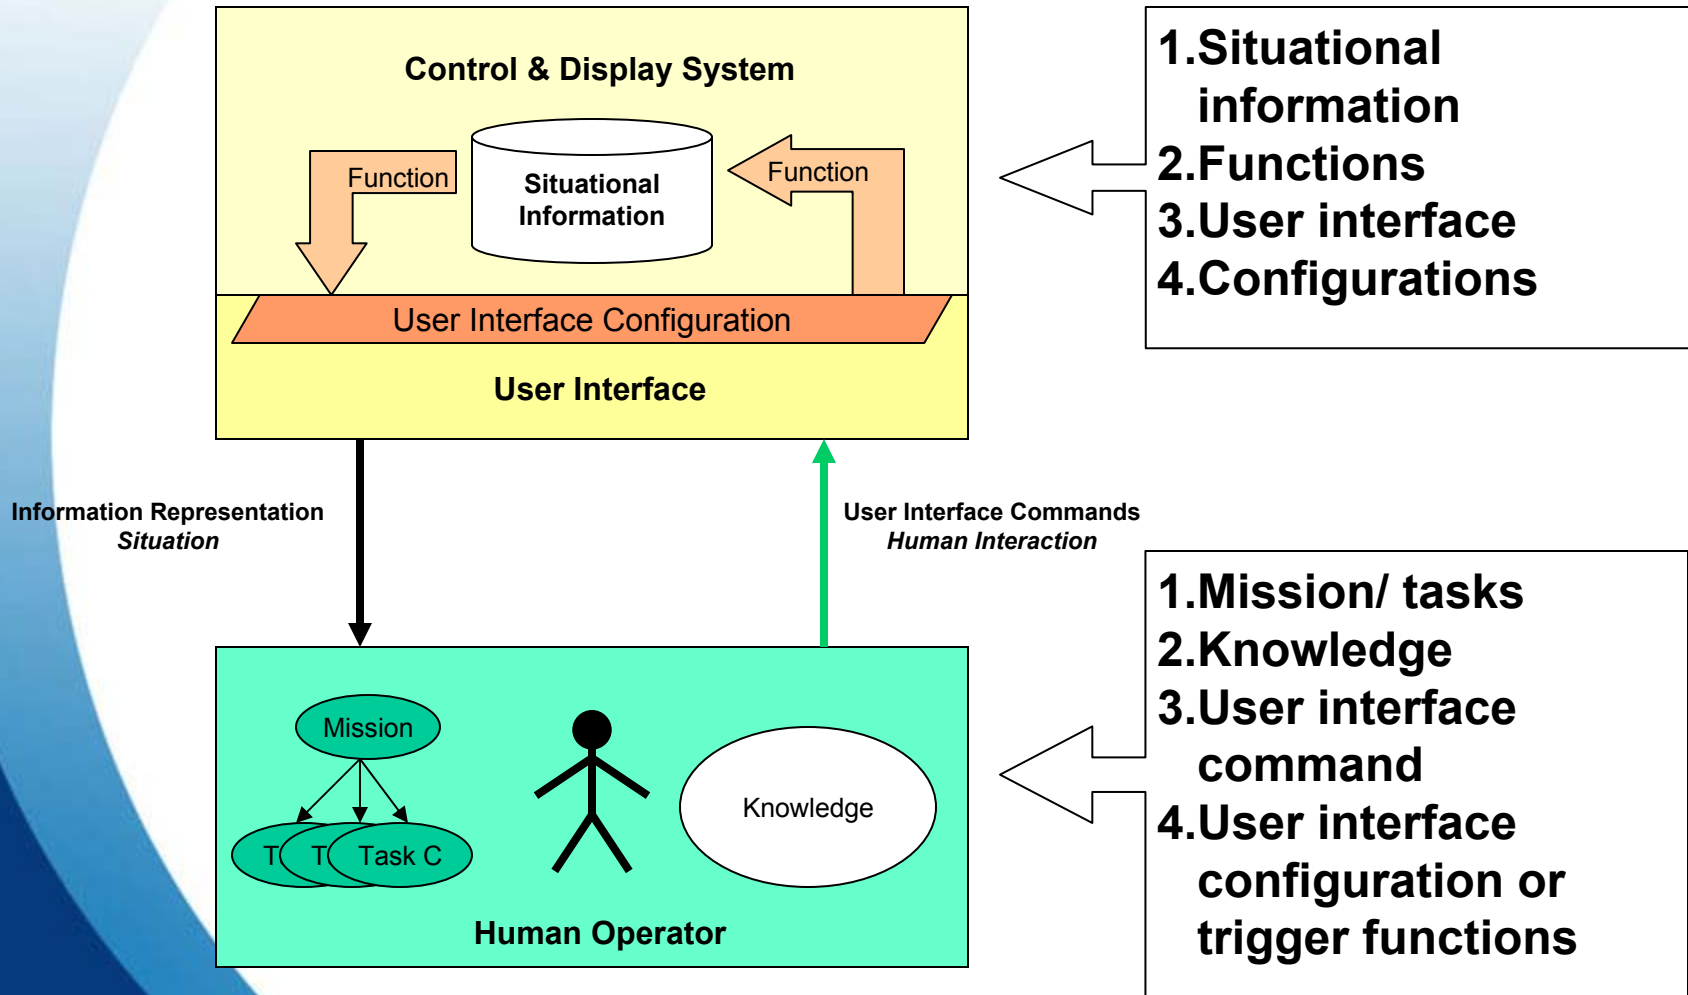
Control & Display System

Function

Situational Information

Function

User Interface Configuration

User Interface

1.Situational information
2.Functions
3.User interface
4.Configurations

Information Representation
*Situation*

User Interface Commands
*Human Interaction*

1.Mission/ tasks
2.Knowledge
3.User interface command
4.User interface configuration or trigger functions

Mission

T

T

Task C

Knowledge

Human Operator